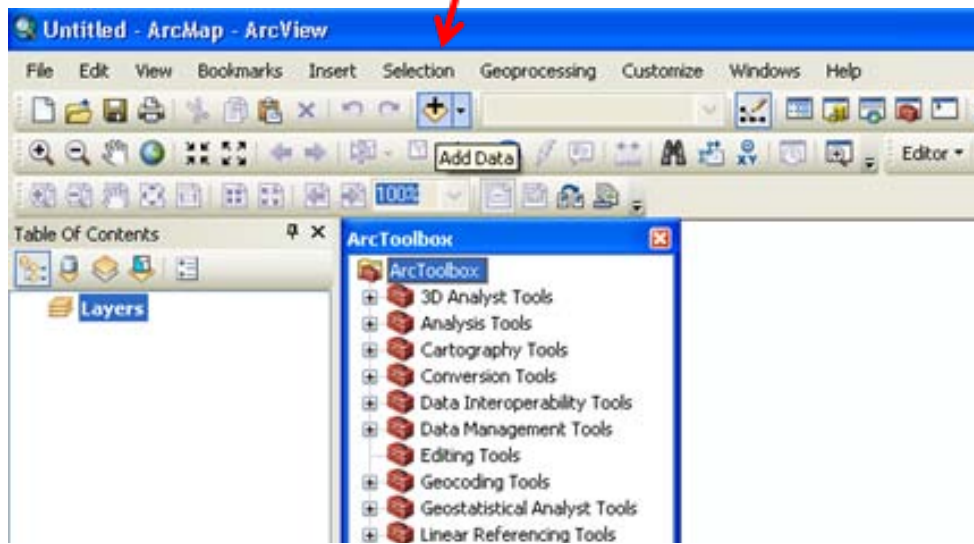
Untitled - ArcMap - ArcView

File Edit View Bookmarks Insert Selection Geoprocessing Customize Windows Help

Add Data

Editor ▾

100%

Table Of Contents

Layers

ArcToolbox

ArcToolbox
3D Analyst Tools
Analysis Tools
Cartography Tools
Conversion Tools
Data Interoperability Tools
Data Management Tools
Editing Tools
Geocoding Tools
Geostatistical Analyst Tools
Linear Referencing Tools